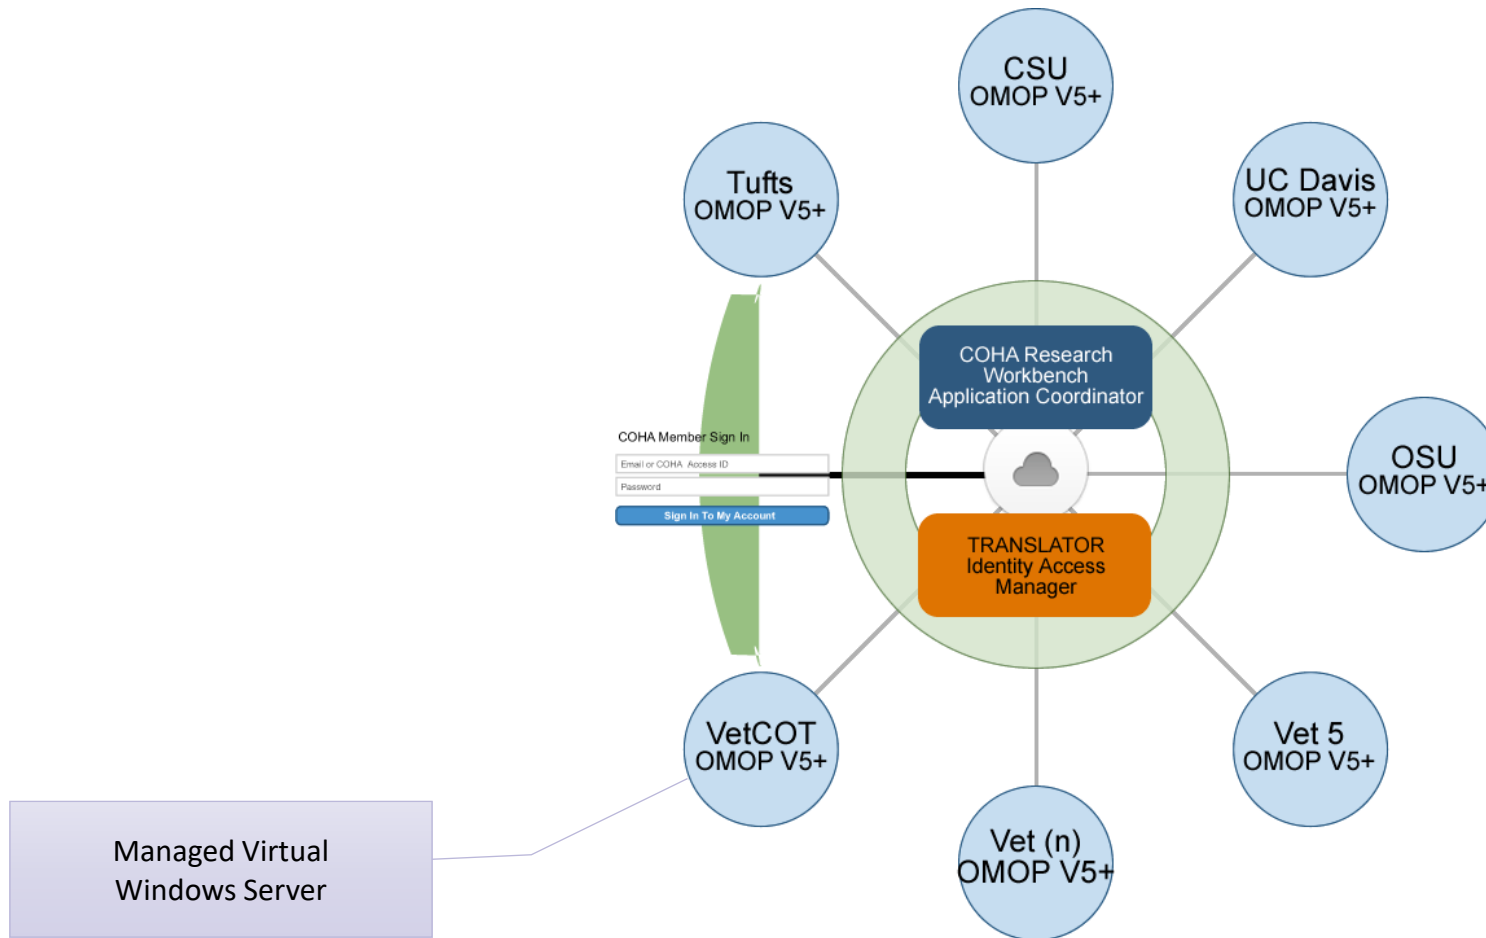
CSU
OMOP V5+

Tufts
OMOP V5+

UC Davis
OMOP V5+

COHA Research Workbench Application Coordinator

COHA Member Sign In

Email or COHA Access ID

Password

Sign In To My Account

OSU
OMOP V5+

TRANSLATOR Identity Access Manager

VetCOT
OMOP V5+

Vet 5
OMOP V5+

Vet (n)
OMOP V5+

Managed Virtual Windows Server